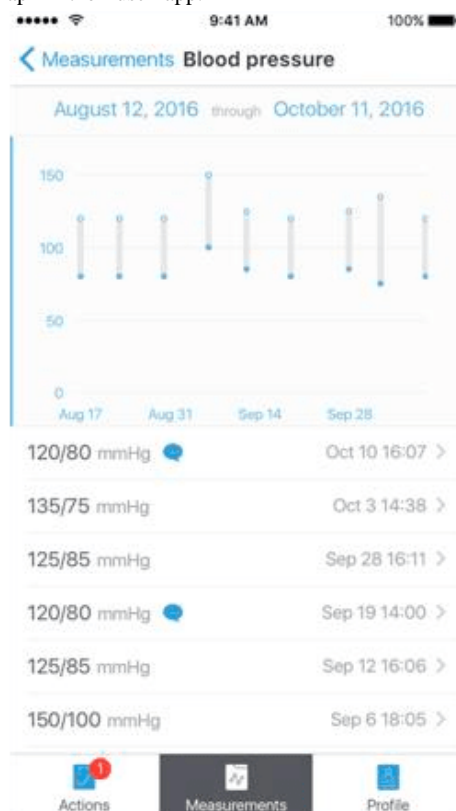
9:41 AM 100%

Measurements Blood pressure

August 12, 2016 through October 11, 2016

150
100
50
0
Aug 17 Aug 31 Sep 14 Sep 28

120/80 mmHg Oct 10 16:07 >

135/75 mmHg Oct 3 14:38 >

125/85 mmHg Sep 28 16:11 >

120/80 mmHg Sep 19 14:00 >

125/85 mmHg Sep 12 16:06 >

150/100 mmHg Sep 6 18:05 >

1
Actions Measurements Profile